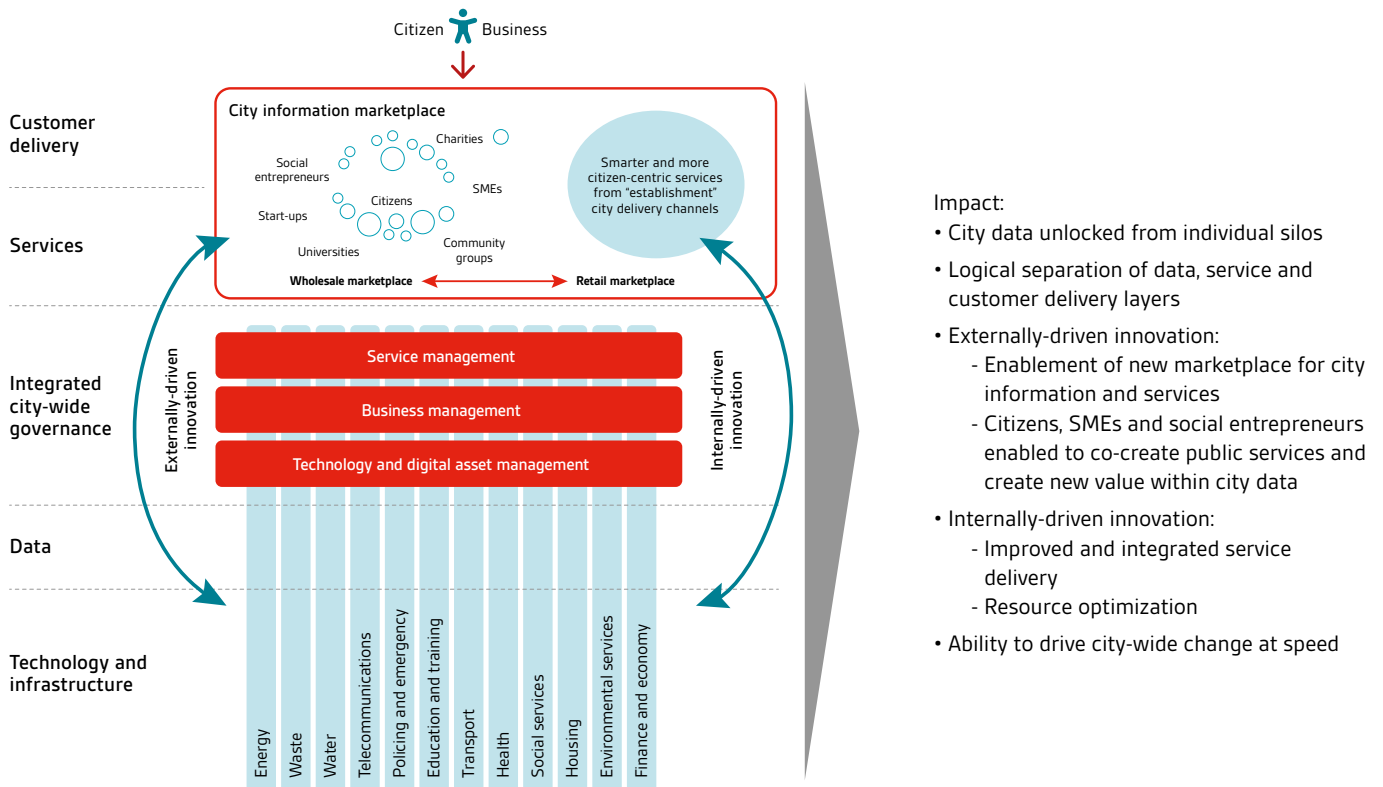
Citizen Business

Customer delivery

Services

Integrated city-wide governance

Data

Technology and infrastructure

City information marketplace

Social entrepreneurs

Charities

SMEs

Citizens

Start-ups

Universities

Community groups

Smarter and more citizen-centric services from "establishment" city delivery channels

Wholesale marketplace

Retail marketplace

Externally-driven innovation

Internally-driven innovation

Service management

Business management

Technology and digital asset management

Energy

Waste

Water

Telecommunications

Policing and emergency

Education and training

Transport

Health

Social services

Housing

Environmental services

Finance and economy

Impact:
• City data unlocked from individual silos
• Logical separation of data, service and customer delivery layers
• Externally-driven innovation:
- Enablement of new marketplace for city information and services
- Citizens, SMEs and social entrepreneurs enabled to co-create public services and create new value within city data
• Internally-driven innovation:
- Improved and integrated service delivery
- Resource optimization
• Ability to drive city-wide change at speed